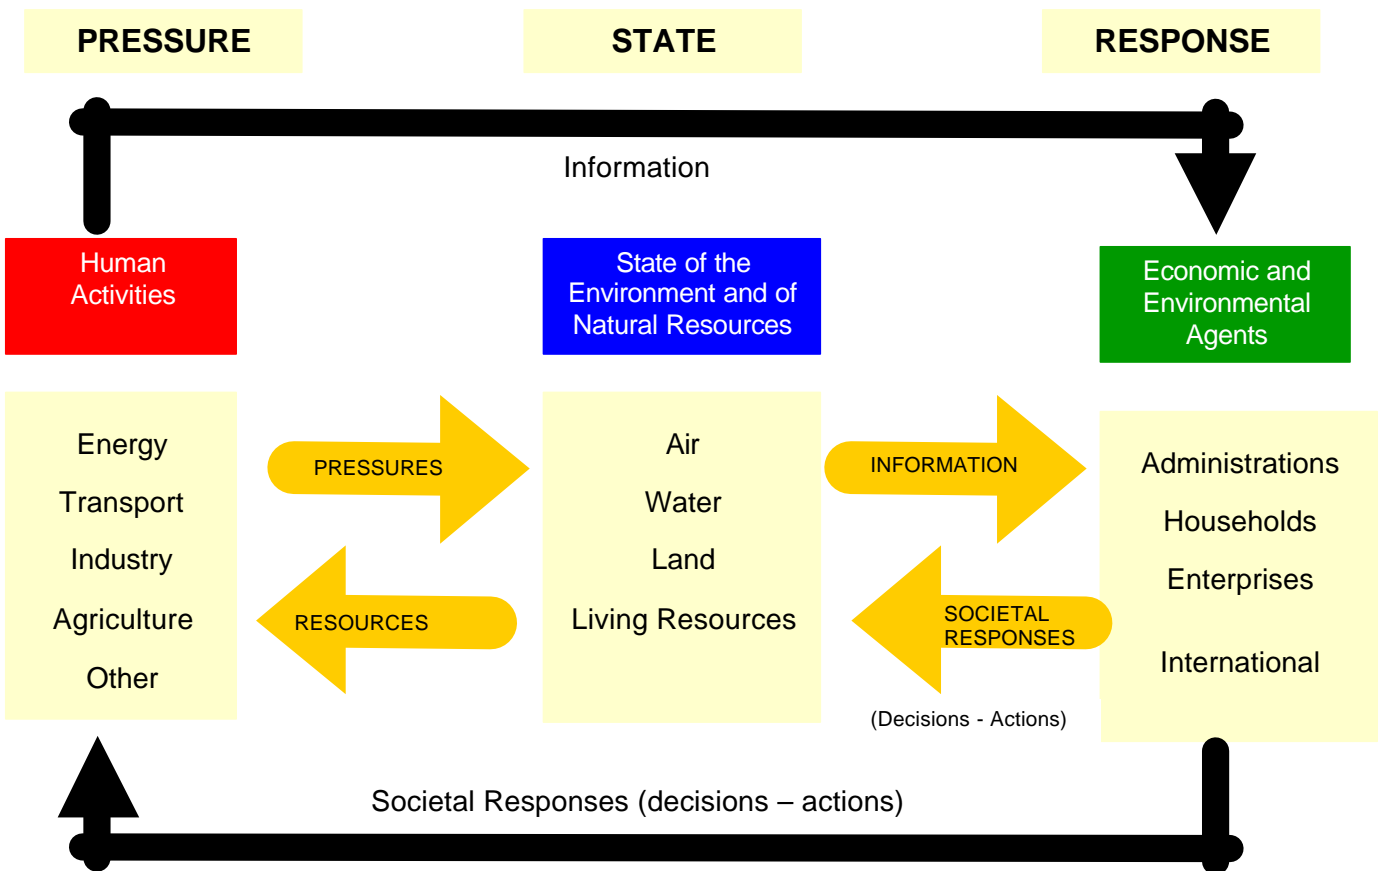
PRESSURE

STATE

RESPONSE

Information

Human Activities

State of the Environment and of Natural Resources

Economic and Environmental Agents

Energy

Transport

Industry

Agriculture

Other

PRESSURES

RESOURCES

Air

Water

Land

Living Resources

INFORMATION

SOCIETAL RESPONSES

(Decisions - Actions)

Administrations

Households

Enterprises

International

Societal Responses (decisions – actions)